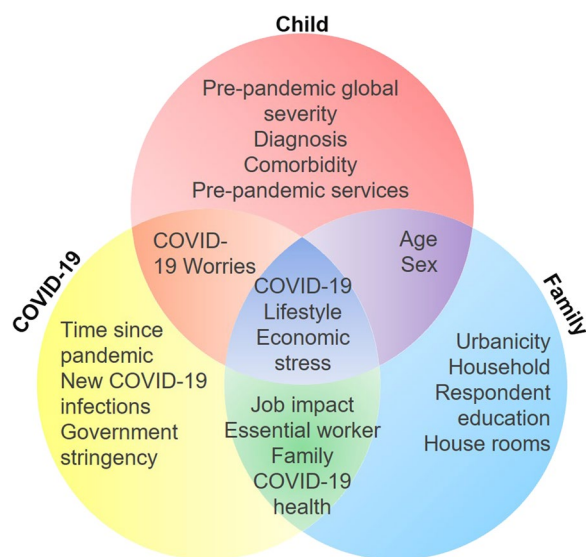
Child

Pre-pandemic global severity
Diagnosis
Comorbidity
Pre-pandemic services

COVID-19

COVID-19 Worries

Age
Sex

COVID-19 Lifestyle
Economic stress

Family

Time since pandemic
New COVID-19 infections
Government stringency

Job impact
Essential worker
Family COVID-19 health

Urbanicity
Household
Respondent education
House rooms